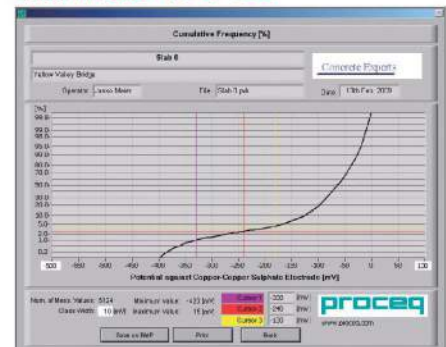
Cumulative Frequency [%]

Slab 6

Yellow Valley Bridge

Operator: Lorenz Meier

File: Slab 3.pvk

Concrete Experts

Date: 13th Feb. 2020

[%]
99.9
99.5
99.0
98.0
95.0
90.0
80.0
70.0
50.0
30.0
20.0
10.0
5.0
2.0
1.0
0.5
0.2

-500
-550
-500
-450
-400
-350
-300
-250
-200
-150
-100
-50
0
50
100

Potential against Copper-Copper Sulphate Electrode [mV]

Num. of Meas. Values: 5024
Class Width: 10 [mV]
Minimum value: -423 [mV]
Maximum value: 15 [mV]

Cursor 1 -330 [mV]
Cursor 2 -240 [mV]
Cursor 3 -130 [mV]

proceq
www.proceq.com

Save as BMP
Print
Back